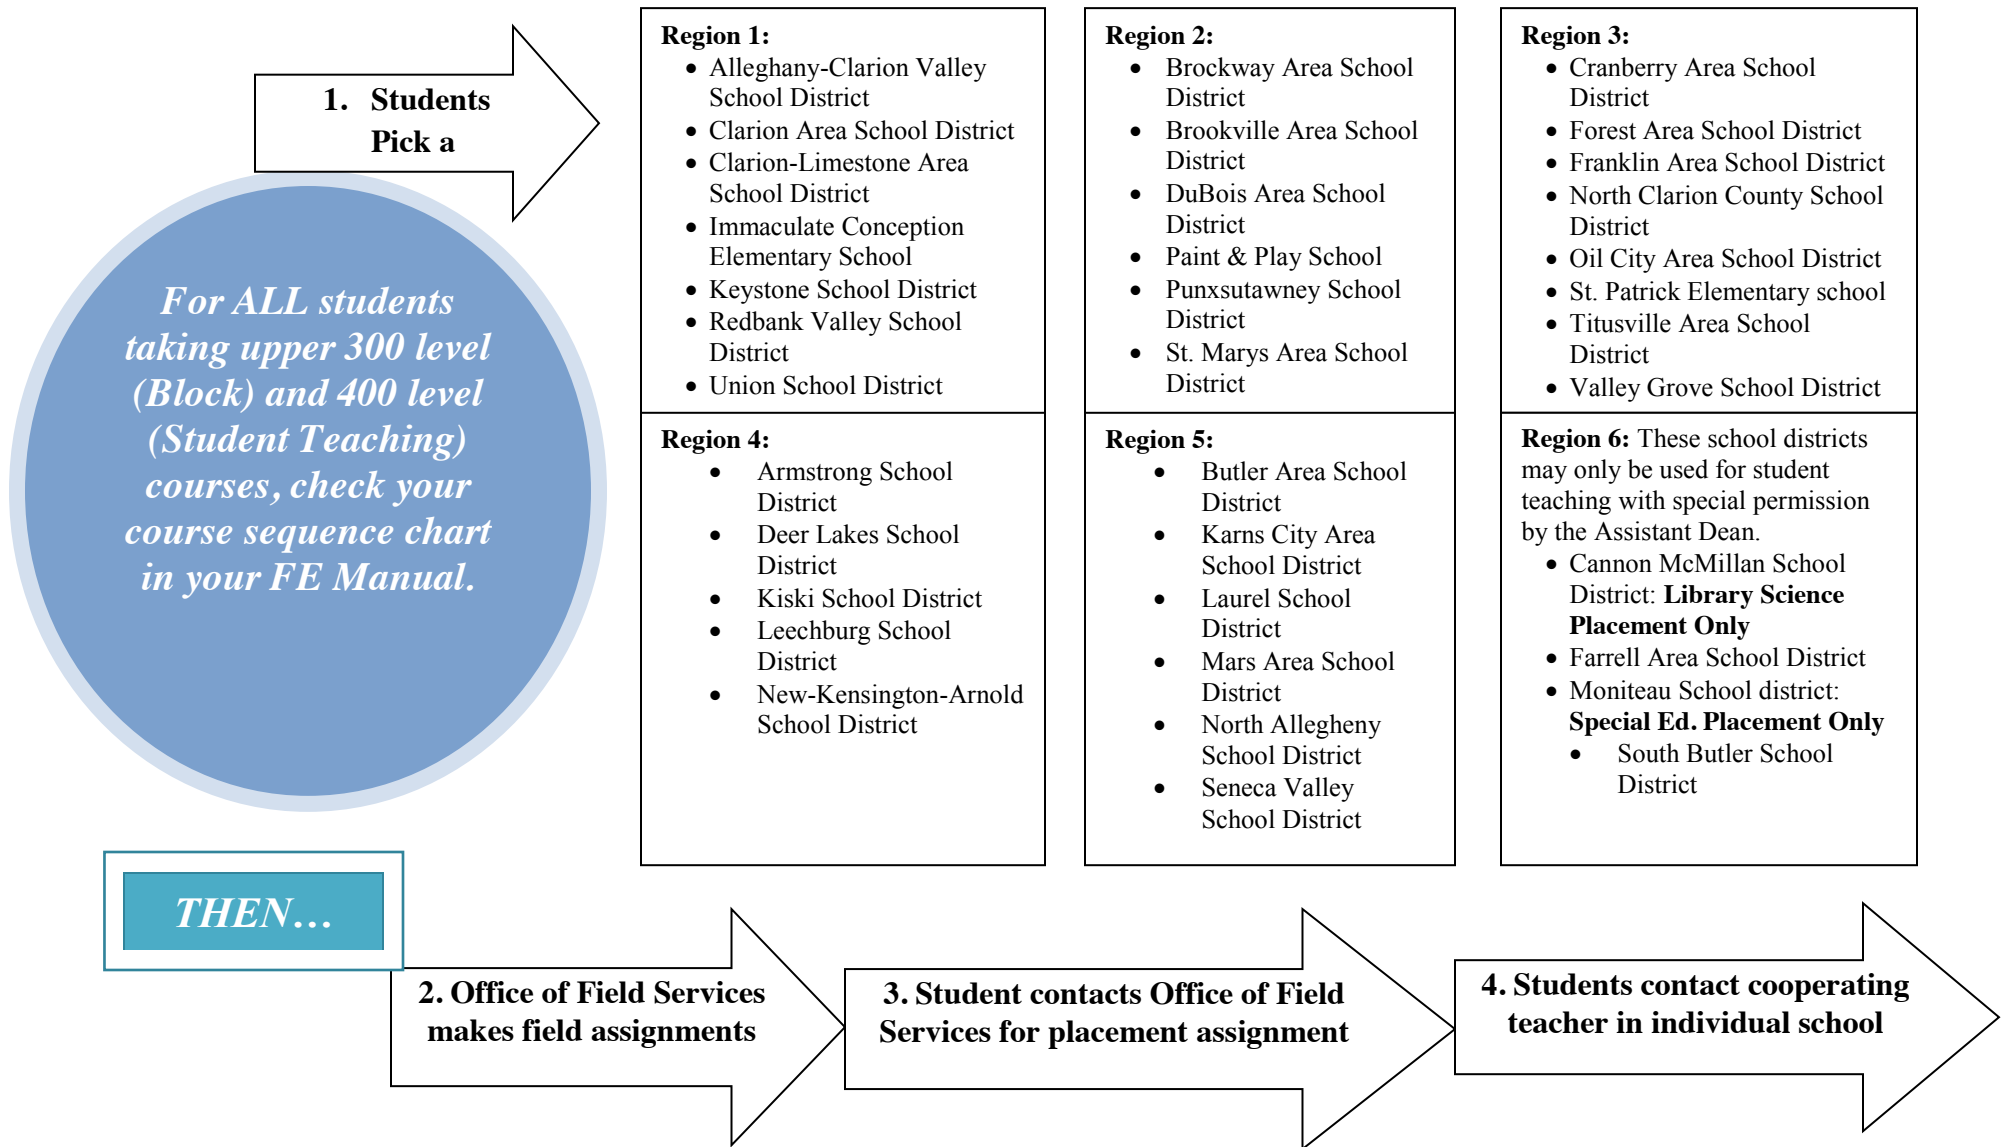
1. Students Pick a

For ALL students taking upper 300 level (Block) and 400 level (Student Teaching) courses, check your course sequence chart in your FE Manual.

Region 1:
- Alleghany-Clarion Valley School District
- Clarion Area School District
- Clarion-Limestone Area School District
- Immaculate Conception Elementary School
- Keystone School District
- Redbank Valley School District
- Union School District

Region 2:
- Brockway Area School District
- Brookville Area School District
- DuBois Area School District
- Paint & Play School
- Punxsutawney School District
- St. Marys Area School District

Region 3:
- Cranberry Area School District
- Forest Area School District
- Franklin Area School District
- North Clarion County School District
- Oil City Area School District
- St. Patrick Elementary school
- Titusville Area School District
- Valley Grove School District

Region 4:
- Armstrong School District
- Deer Lakes School District
- Kiski School District
- Leechburg School District
- New-Kensington-Arnold School District

Region 5:
- Butler Area School District
- Karns City Area School District
- Laurel School District
- Mars Area School District
- North Allegheny School District
- Seneca Valley School District

Region 6: These school districts may only be used for student teaching with special permission by the Assistant Dean.
- Cannon McMillan School District: Library Science Placement Only
- Farrell Area School District
- Moniteau School district: Special Ed. Placement Only
- South Butler School District

THEN…

2. Office of Field Services makes field assignments

3. Student contacts Office of Field Services for placement assignment

4. Students contact cooperating teacher in individual school